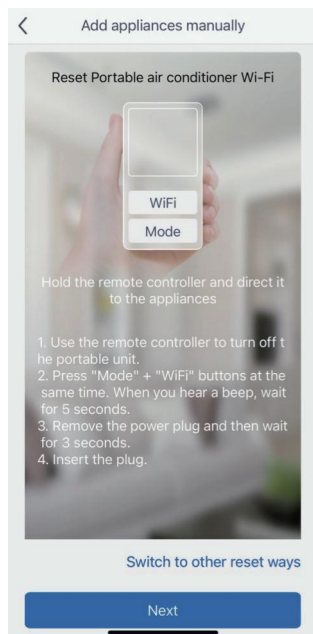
<

Add appliances manually

Reset Portable air conditioner Wi-Fi

WiFi

Mode

Hold the remote controller and direct it to the appliances

1. Use the remote controller to turn off t he portable unit.
2. Press "Mode" + "WiFi" buttons at the same time. When you hear a beep, wait for 5 seconds.
3. Remove the power plug and then wait for 3 seconds.
4. Insert the plug.

Switch to other reset ways

Next